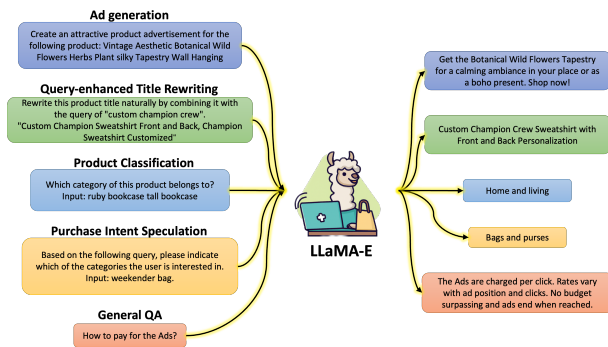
Ad generation

Create an attractive product advertisement for the following product: Vintage Aesthetic Botanical Wild Flowers Herbs Plant silky Tapestry Wall Hanging

Query-enhanced Title Rewriting

Rewrite this product title naturally by combining it with the query of "custom champion crew". "Custom Champion Sweatshirt Front and Back, Champion Sweatshirt Customized"

Product Classification

Which category of this product belongs to? Input: ruby bookcase tall bookcase

Purchase Intent Speculation

Based on the following query, please indicate which of the categories the user is interested in. Input: weekender bag.

General QA

How to pay for the Ads?

LLaMA-E

Get the Botanical Wild Flowers Tapestry for a calming ambiance in your place or as a boho present. Shop now!

Custom Champion Crew Sweatshirt with Front and Back Personalization

Home and living

Bags and purses

The Ads are charged per click. Rates vary with ad position and clicks. No budget surpassing and ads end when reached.